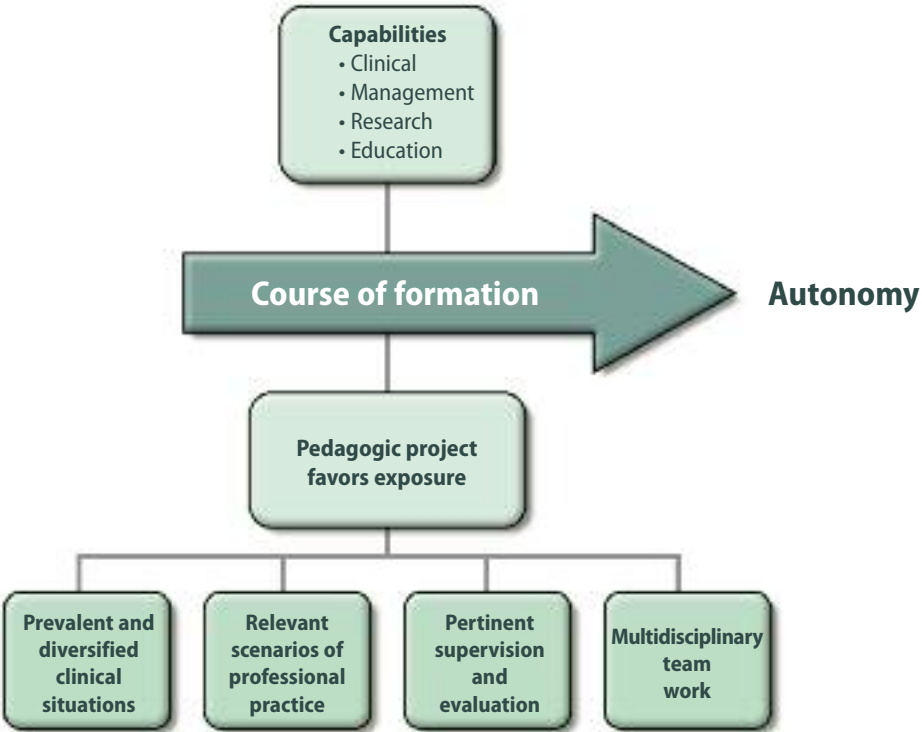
Capabilities
• Clinical
• Management
• Research
• Education

Course of formation

Autonomy

Pedagogic project favors exposure

Prevalent and diversified clinical situations

Relevant scenarios of professional practice

Pertinent supervision and evaluation

Multidisciplinary team work